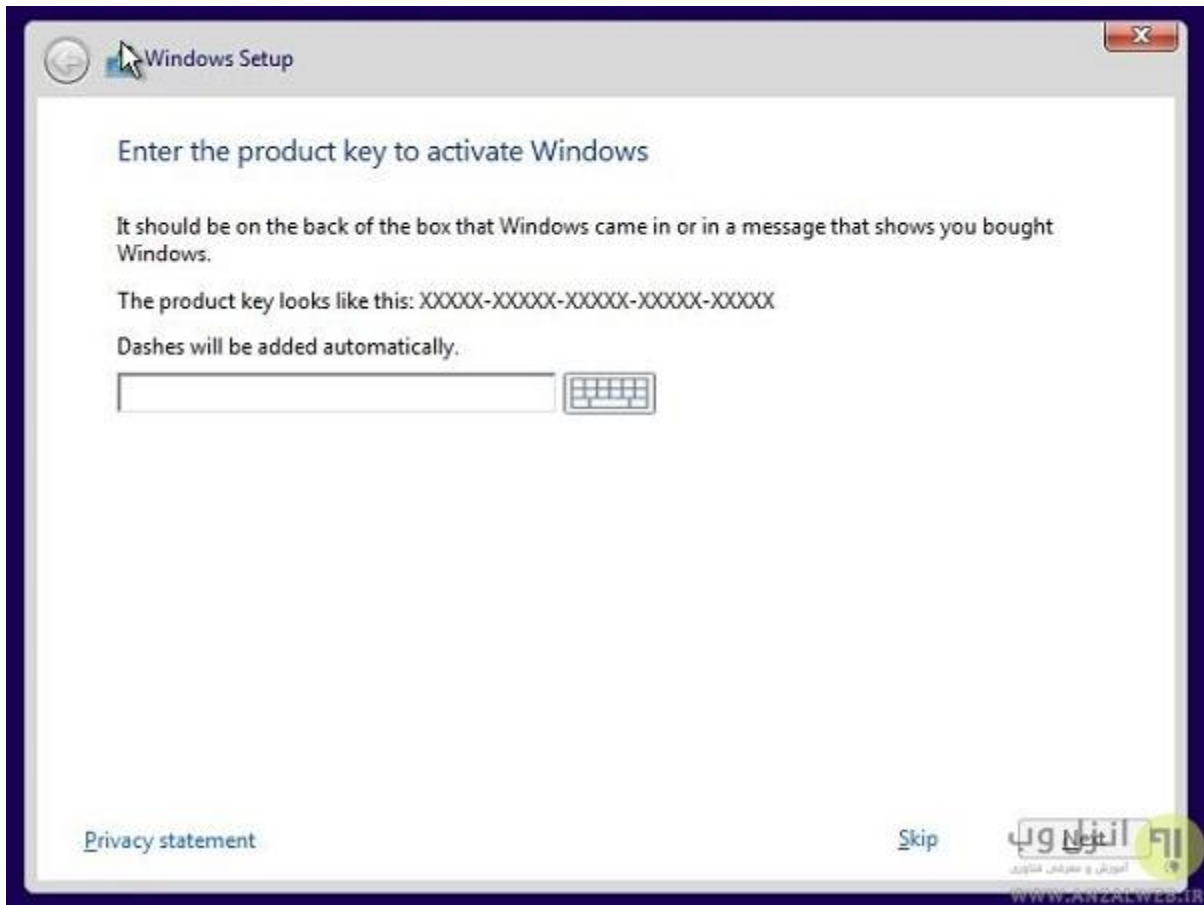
Windows Setup

Enter the product key to activate Windows

It should be on the back of the box that Windows came in or in a message that shows you bought Windows.

The product key looks like this: XXXXX-XXXXX-XXXXX-XXXXX-XXXXX

Dashes will be added automatically.

Privacy statement

Skip

Next

انزل وب
آموزش و معرفی فناوری
WWW.ANZALWEB.IR